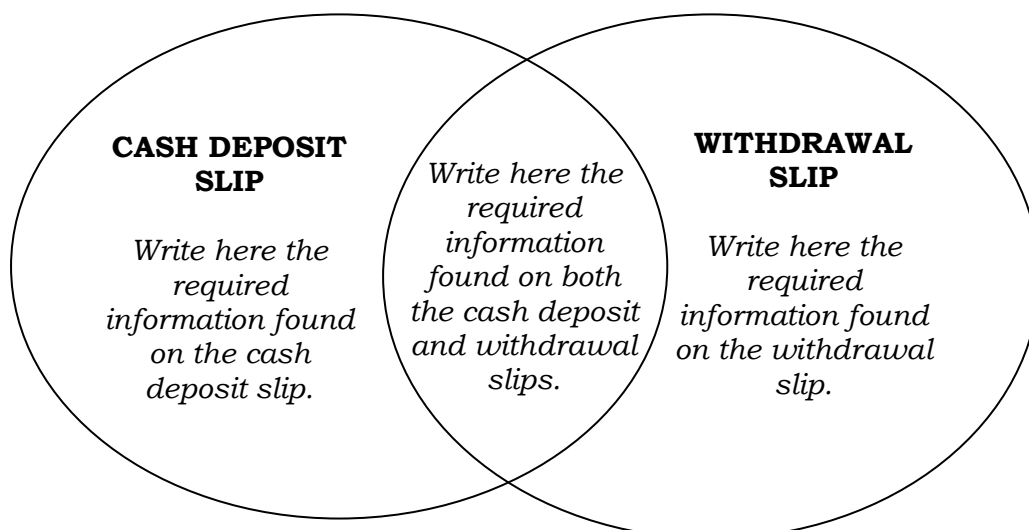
**CASH DEPOSIT SLIP**

*Write here the required information found on the cash deposit slip.*

*Write here the required information found on both the cash deposit and withdrawal slips.*

**WITHDRAWAL SLIP**

*Write here the required information found on the withdrawal slip.*